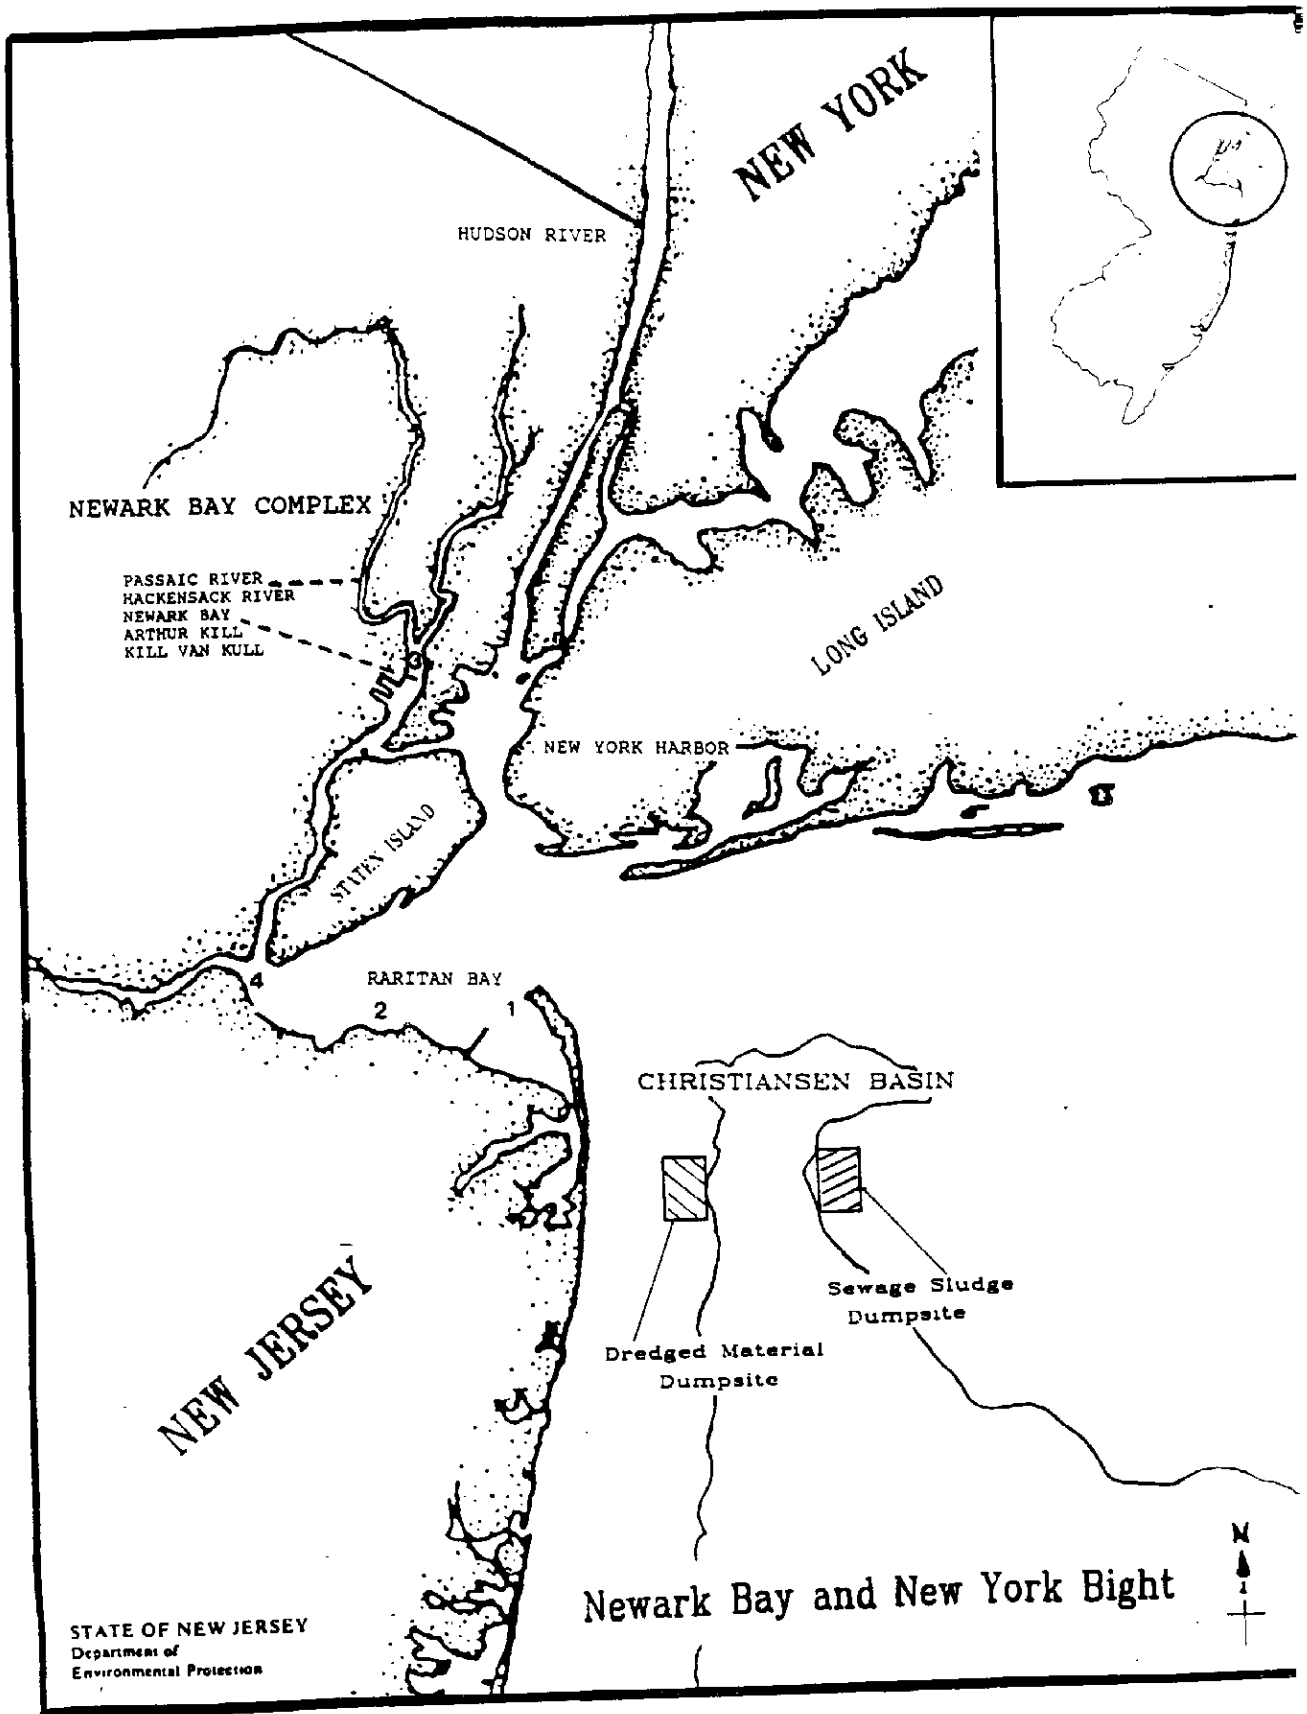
NEW YORK

HUDSON RIVER

NEWARK BAY COMPLEX

PASSAIC RIVER
HACKENSACK RIVER
NEWARK BAY
ARTHUR KILL
KILL VAN KULL

LONG ISLAND

NEW YORK HARBOR

STATEN ISLAND

RARITAN BAY

4

2

1

CHRISTIANSEN BASIN

Sewage Sludge Dumpsite

Dredged Material Dumpsite

NEW JERSEY

N

Newark Bay and New York Bight

STATE OF NEW JERSEY
Department of
Environmental Protection